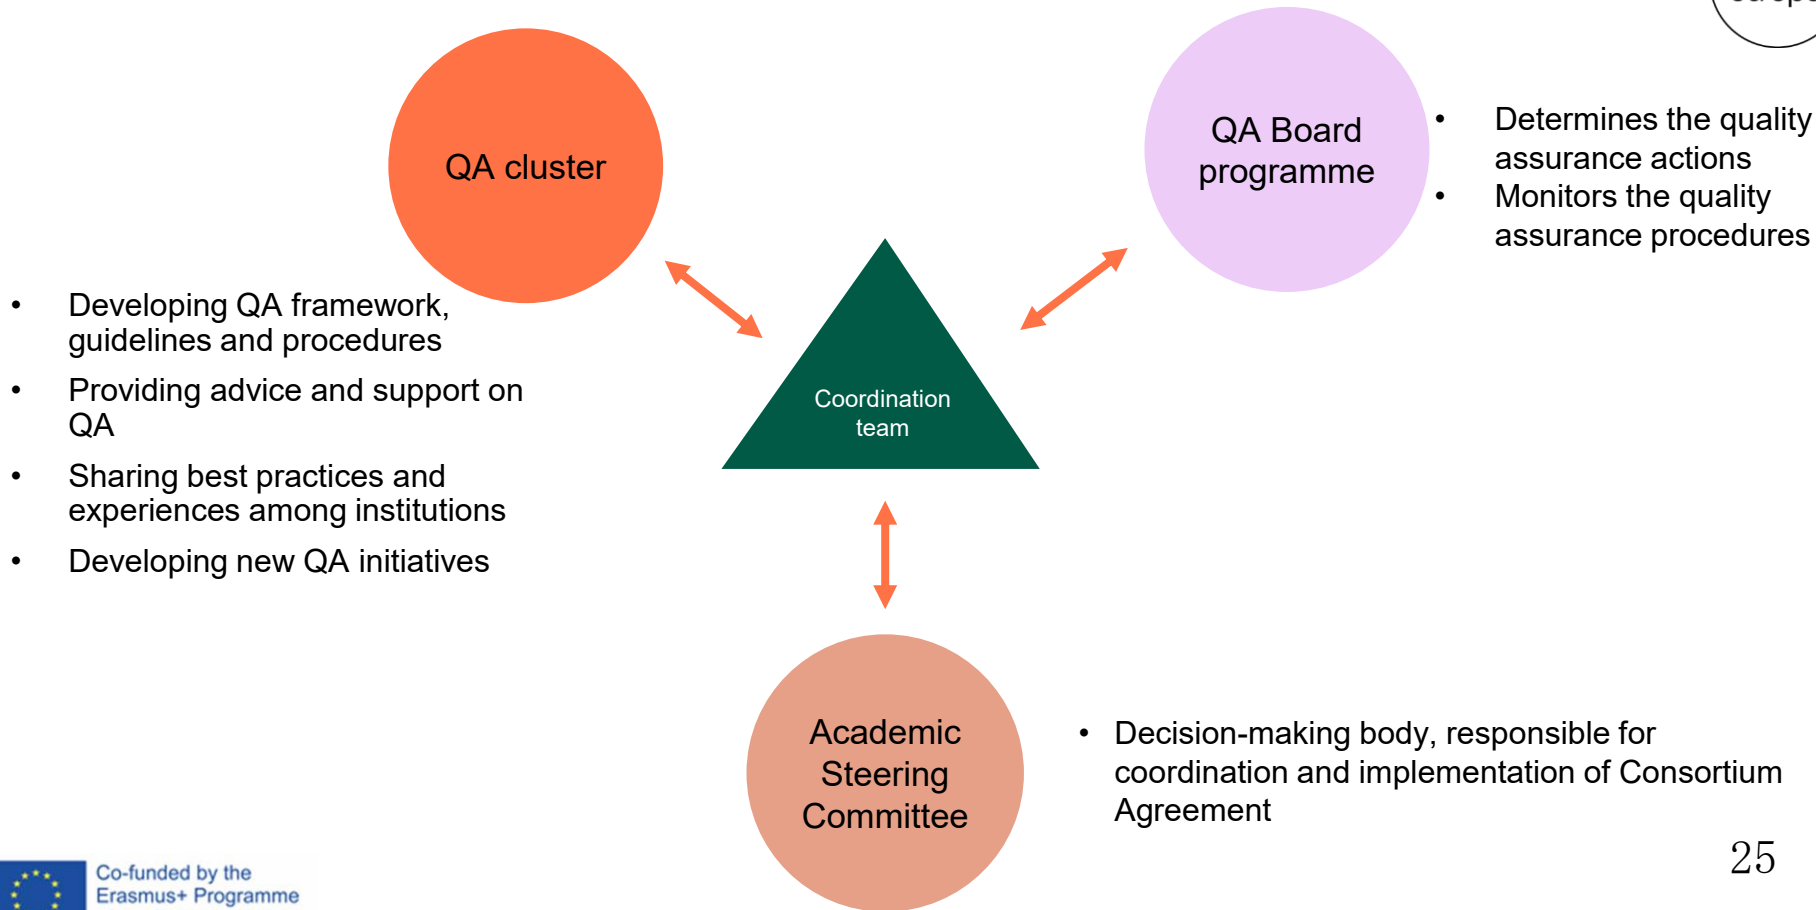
QA cluster

QA Board programme

- Determines the quality assurance actions
- Monitors the quality assurance procedures

- Developing QA framework, guidelines and procedures
- Providing advice and support on QA
- Sharing best practices and experiences among institutions
- Developing new QA initiatives

Coordination team

Academic Steering Committee

- Decision-making body, responsible for coordination and implementation of Consortium Agreement

25

Co-funded by the Erasmus+ Programme